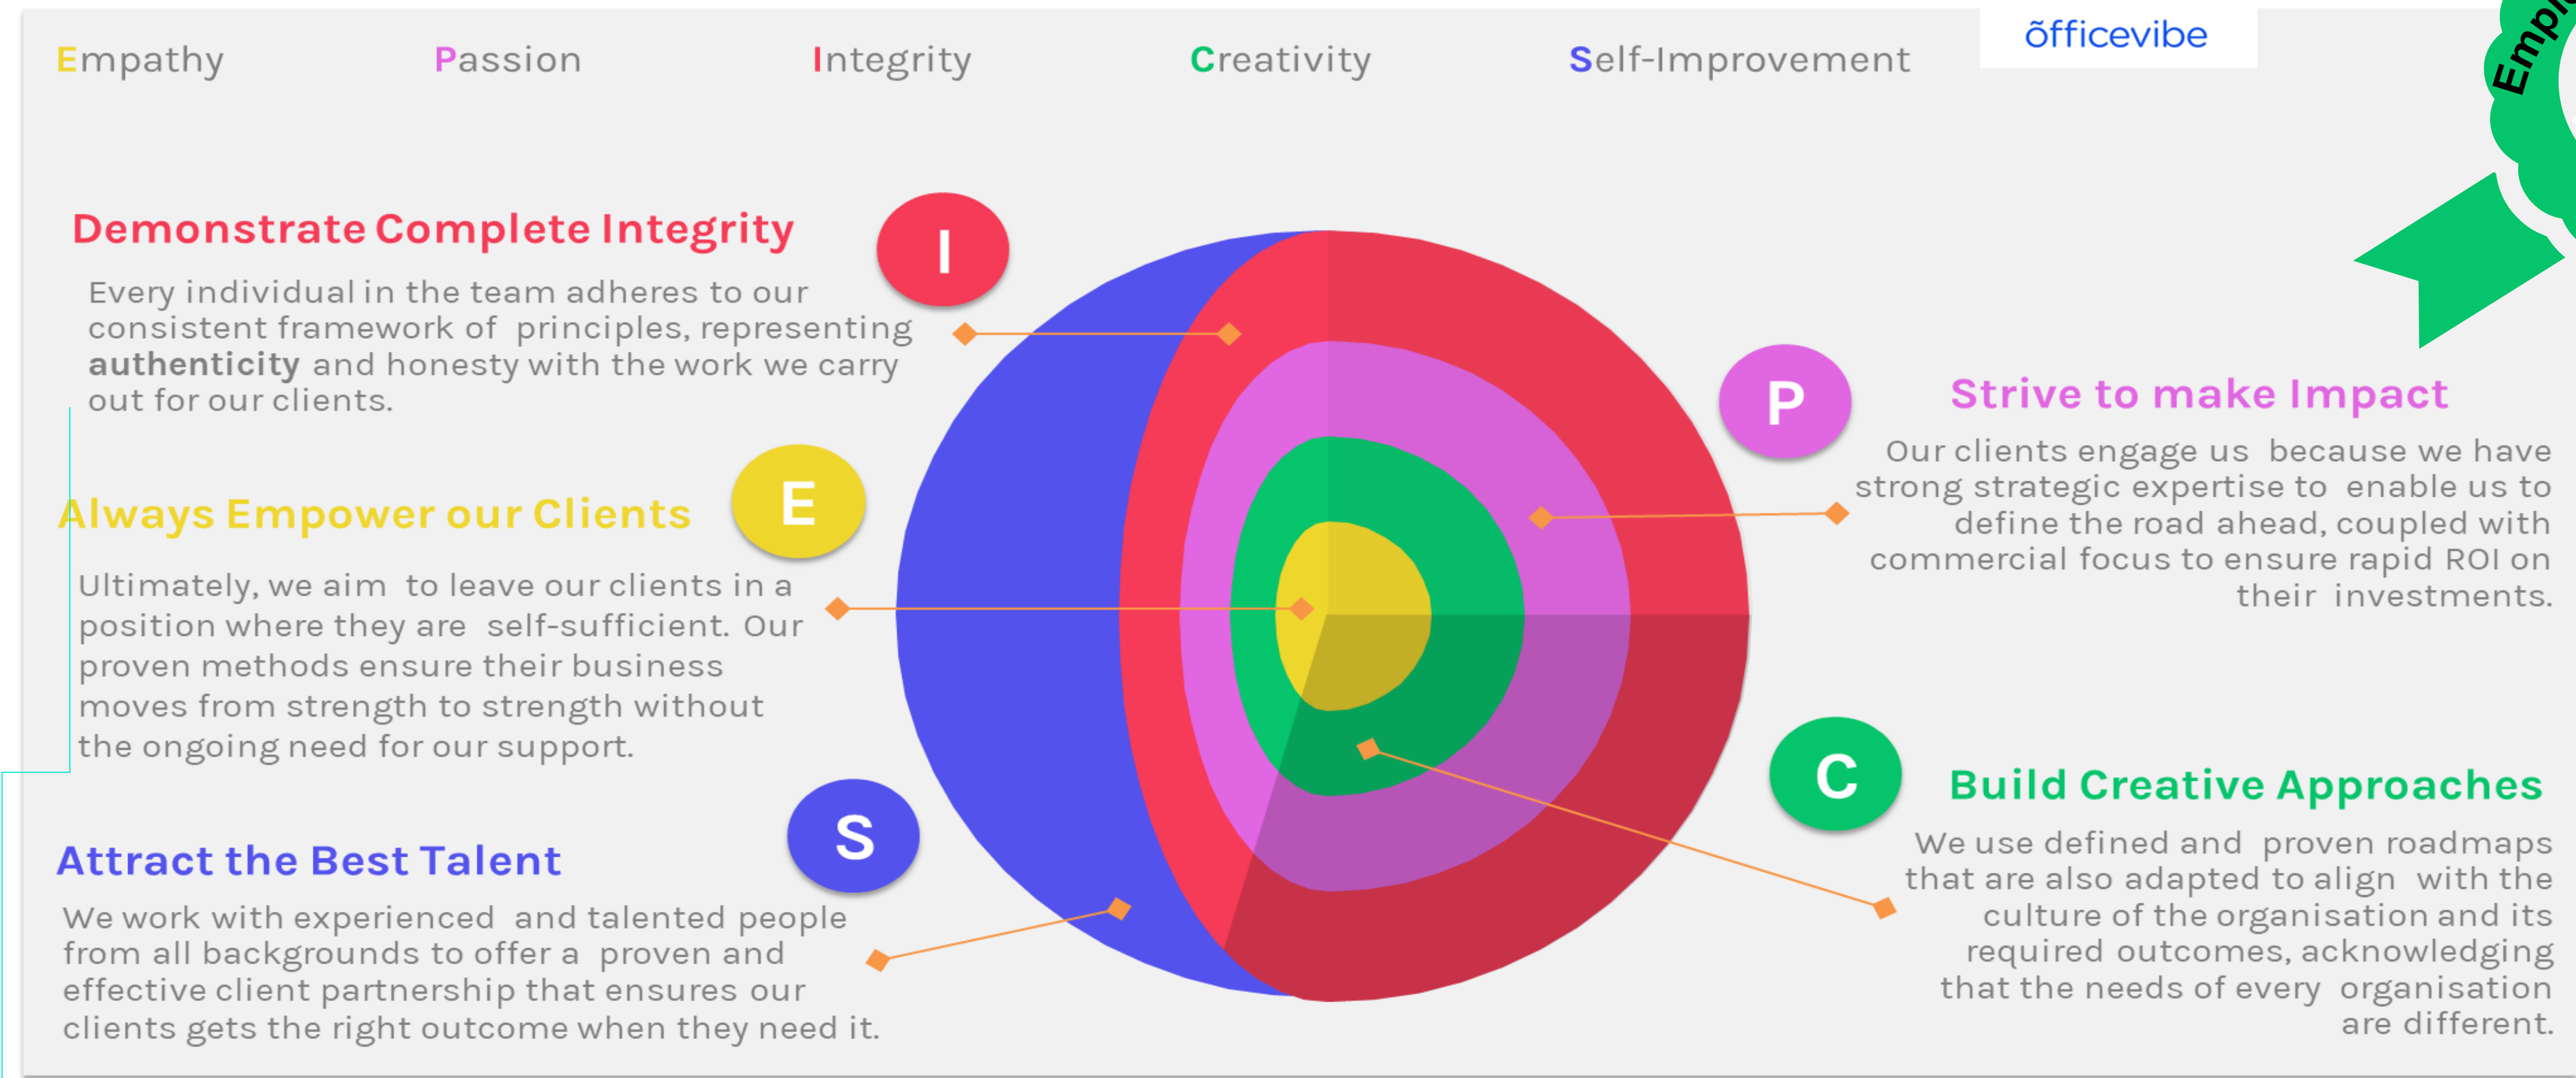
Empathy Passion Integrity Creativity Self-Improvement

õfficevibe

Emp

Demonstrate Complete Integrity

I

Every individual in the team adheres to our consistent framework of principles, representing **authenticity** and honesty with the work we carry out for our clients.

Always Empower our Clients

E

Ultimately, we aim to leave our clients in a position where they are self-sufficient. Our proven methods ensure their business moves from strength to strength without the ongoing need for our support.

Attract the Best Talent

S

We work with experienced and talented people from all backgrounds to offer a proven and effective client partnership that ensures our clients gets the right outcome when they need it.

P

Strive to make Impact

Our clients engage us because we have strong strategic expertise to enable us to define the road ahead, coupled with commercial focus to ensure rapid ROI on their investments.

C

Build Creative Approaches

We use defined and proven roadmaps that are also adapted to align with the culture of the organisation and its required outcomes, acknowledging that the needs of every organisation are different.